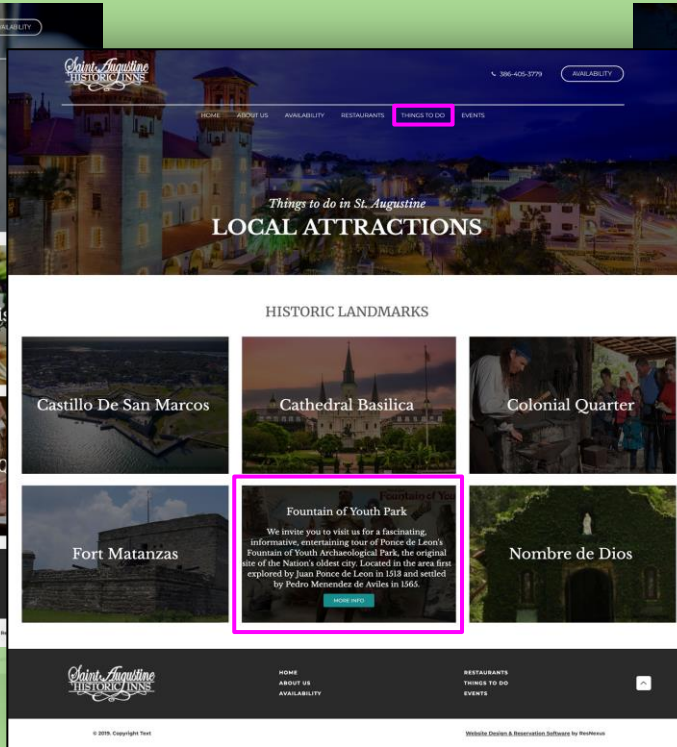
AVAILABILITY

Saint Augustine HISTORIC INNS

386-405-3779

AVAILABILITY

HOME ABOUT US AVAILABILITY RESTAURANTS THINGS TO DO EVENTS

Things to do in St. Augustine

LOCAL ATTRACTIONS

HISTORIC LANDMARKS

Castillo De San Marcos

Cathedral Basilica

Colonial Quarter

Fort Matanzas

Fountain of Youth Park

We invite you to visit us for a fascinating, informative, entertaining tour of Ponce de Leon's Fountain of Youth Archaeological Park, the original site of the Nation's oldest city. Located in the area first explored by Juan Ponce de Leon in 1513 and settled by Pedro Menendez de Aviles in 1565.

MORE INFO

Nombre de Dios

Saint Augustine HISTORIC INNS

HOME
ABOUT US
AVAILABILITY

RESTAURANTS
THINGS TO DO
EVENTS

© 2019. Copyright Text

Website Design & Reservation Software by ResNexus